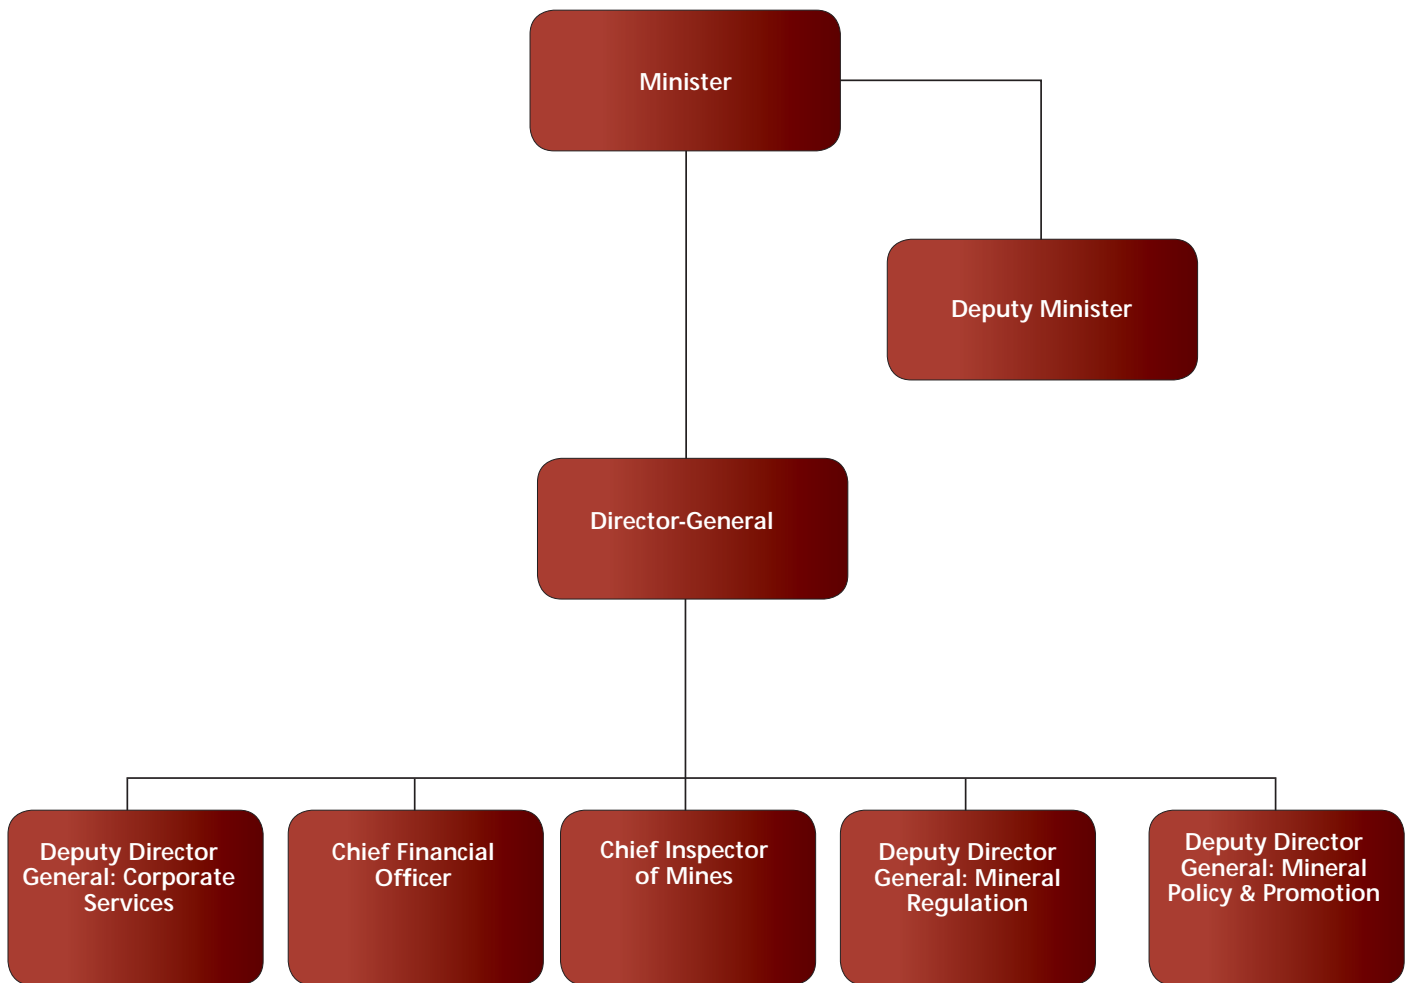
Minister

Deputy Minister

Director-General

Deputy Director General: Corporate Services

Chief Financial Officer

Chief Inspector of Mines

Deputy Director General: Mineral Regulation

Deputy Director General: Mineral Policy & Promotion